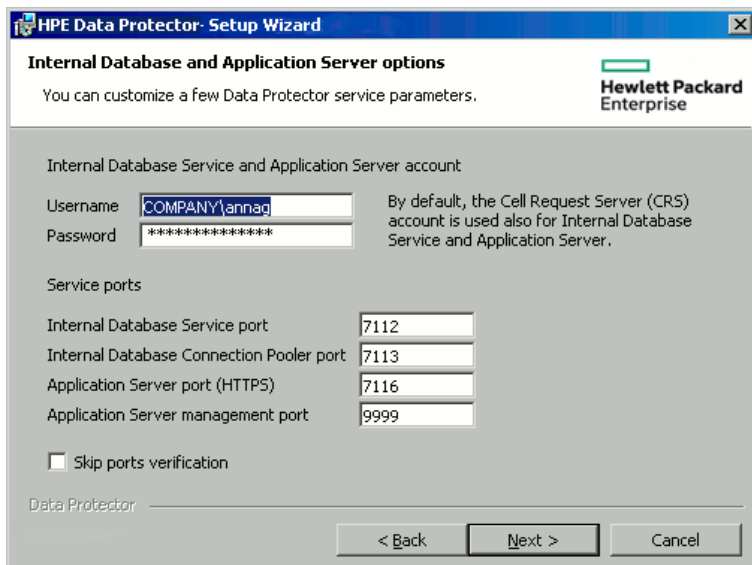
HPE Data Protector- Setup Wizard

Internal Database and Application Server options

You can customize a few Data Protector service parameters.

Hewlett Packard Enterprise

Internal Database Service and Application Server account

Username COMPANY\annag

Password **************

By default, the Cell Request Server (CRS) account is used also for Internal Database Service and Application Server.

Service ports

Internal Database Service port 7112

Internal Database Connection Pooler port 7113

Application Server port (HTTPS) 7116

Application Server management port 9999

Skip ports verification

Data Protector

< Back

Next >

Cancel